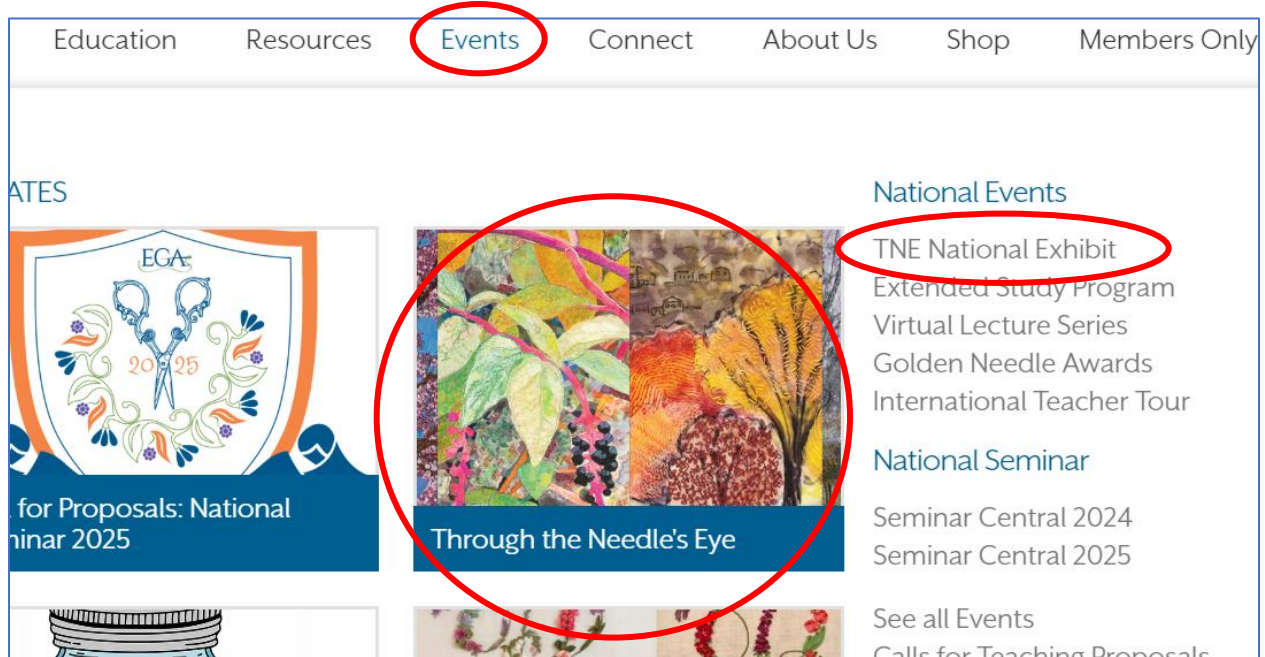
Education Resources Events Connect About Us Shop Members Only

ATES

EGA

2025

for Proposals: National minar 2025

Through the Needle's Eye

National Events

TNE National Exhibit
Extended Study Program
Virtual Lecture Series
Golden Needle Awards
International Teacher Tour

National Seminar

Seminar Central 2024
Seminar Central 2025

See all Events
Calls for Teaching Proposals